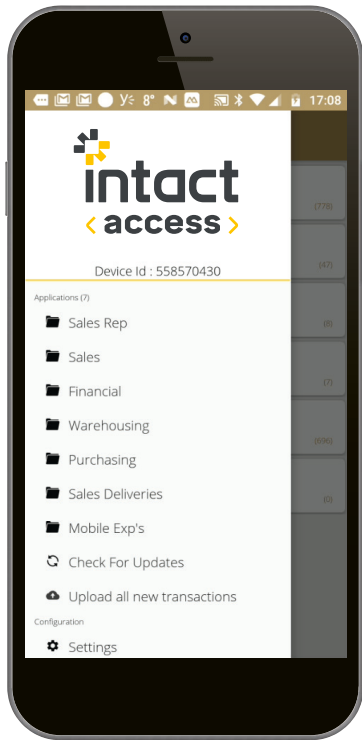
8° 17:08

intact
< access >

Device Id : 558570430

Applications (7)

Sales Rep

Sales

Financial

Warehousing

Purchasing

Sales Deliveries

Mobile Exp's

Check For Updates

Upload all new transactions

Configuration

Settings

(779)

(47)

(6)

(7)

(696)

(0)